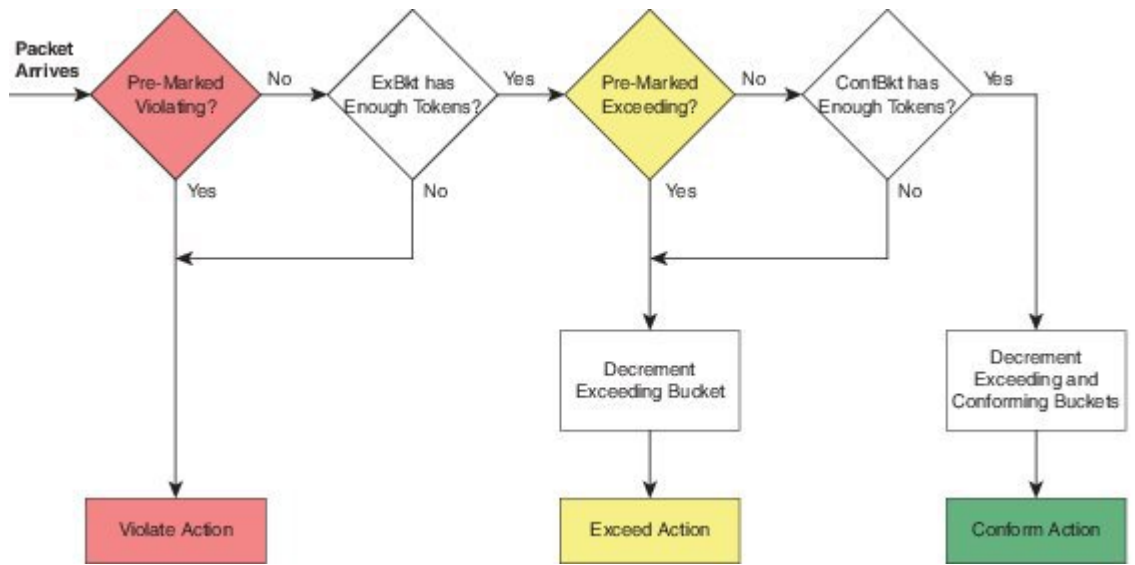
Packet Arrives

Pre-Marked Violating?

No

ExBkt has Enough Tokens?

Yes

Pre-Marked Exceeding?

No

ConfBkt has Enough Tokens?

Yes

Yes

No

Yes

No

Decrement Exceeding Bucket

Decrement Exceeding and Conforming Buckets

Violate Action

Exceed Action

Conform Action